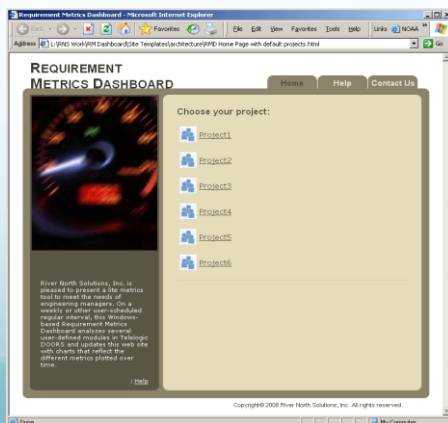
Requirement Metrics Dashboard - Microsoft Internet Explorer

Back | Favorites | File Edit View Favorites Tools Help | Links NOAA

Address L:\RNS Work\RMD Dashboard\Site Templates\architecture\RMD Home Page with default projects.html | Go

REQUIREMENT METRICS DASHBOARD

Home | Help | Contact Us

Choose your project:

Project1

Project2

Project3

Project4

Project5

Project6

River North Solutions, Inc. is pleased to present a lite metrics tool to meet the needs of engineering managers. On a weekly or other user-scheduled regular interval, this Windows-based Requirement Metrics Dashboard analyzes several user-defined modules in Telelogic DOORS and updates this web site with charts that reflect the different metrics plotted over time.

› Help

Copyright© 2008 River North Solutions, Inc. All rights reserved.

Done | My Computer